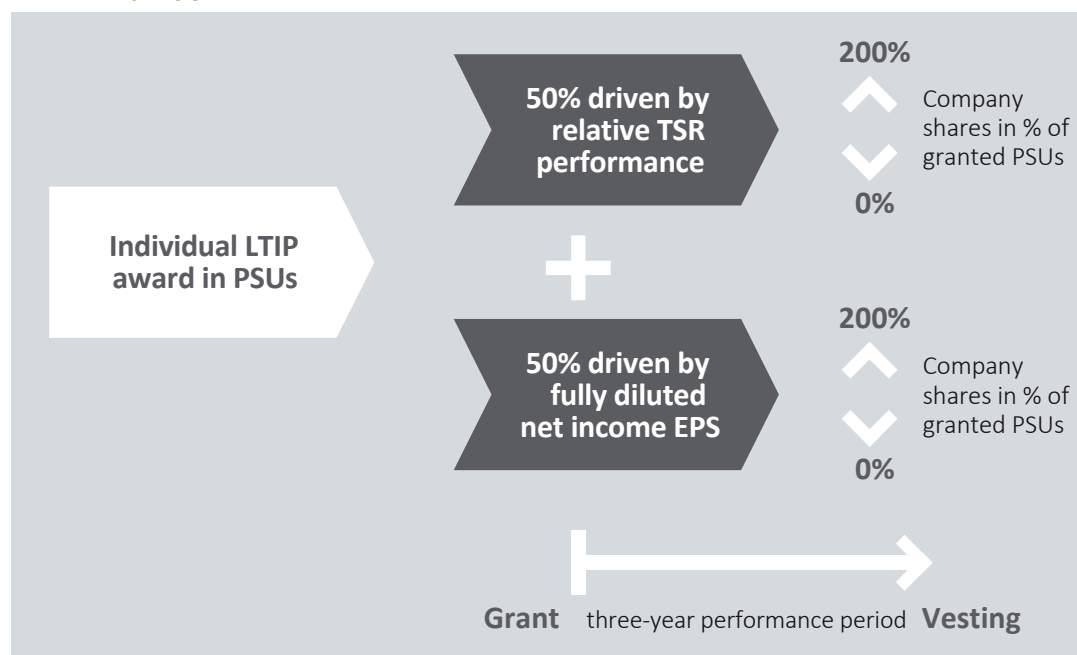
Individual LTIP award in PSUs

50% driven by relative TSR performance

200%

Company shares in % of granted PSUs

0%

50% driven by fully diluted net income EPS

200%

Company shares in % of granted PSUs

0%

Grant three-year performance period Vesting